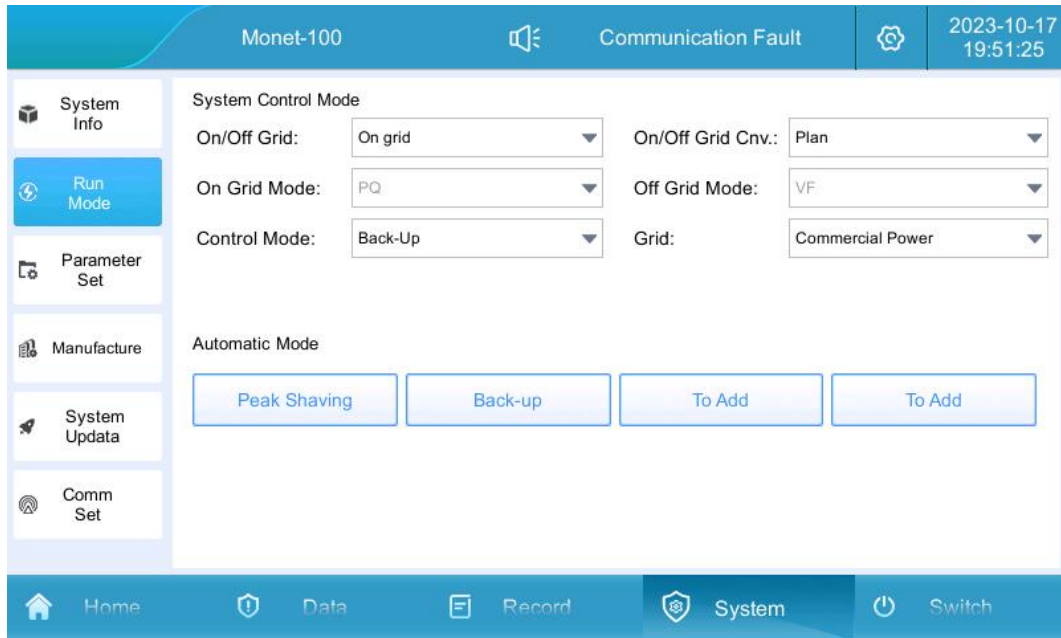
Monet-100

Communication Fault

2023-10-17
19:51:25

System Info

Run Mode

Parameter Set

Manufacture

System Updata

Comm Set

System Control Mode

On/Off Grid: On grid

On/Off Grid Cnv.: Plan

On Grid Mode: PQ

Off Grid Mode: VF

Control Mode: Back-Up

Grid: Commercial Power

Automatic Mode

Peak Shaving

Back-up

To Add

To Add

Home

Data

Record

System

Switch